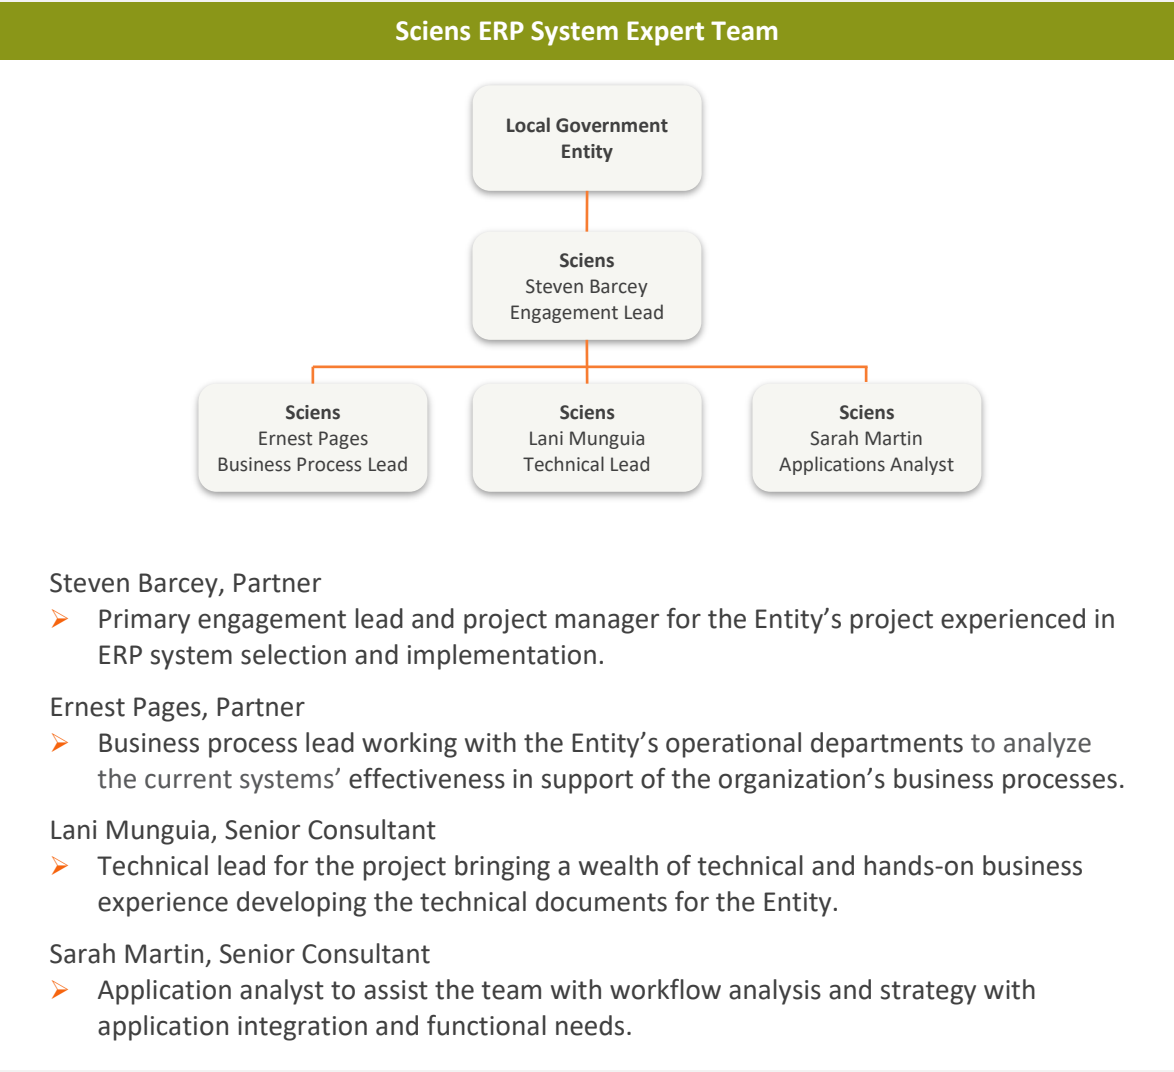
Sciens ERP System Expert Team

Local Government Entity

Sciens
Steven Barcey
Engagement Lead

Sciens
Ernest Pages
Business Process Lead

Sciens
Lani Munguia
Technical Lead

Sciens
Sarah Martin
Applications Analyst

Steven Barcey, Partner

➢ Primary engagement lead and project manager for the Entity's project experienced in ERP system selection and implementation.

Ernest Pages, Partner

➢ Business process lead working with the Entity's operational departments to analyze the current systems' effectiveness in support of the organization's business processes.

Lani Munguia, Senior Consultant

➢ Technical lead for the project bringing a wealth of technical and hands-on business experience developing the technical documents for the Entity.

Sarah Martin, Senior Consultant

➢ Application analyst to assist the team with workflow analysis and strategy with application integration and functional needs.